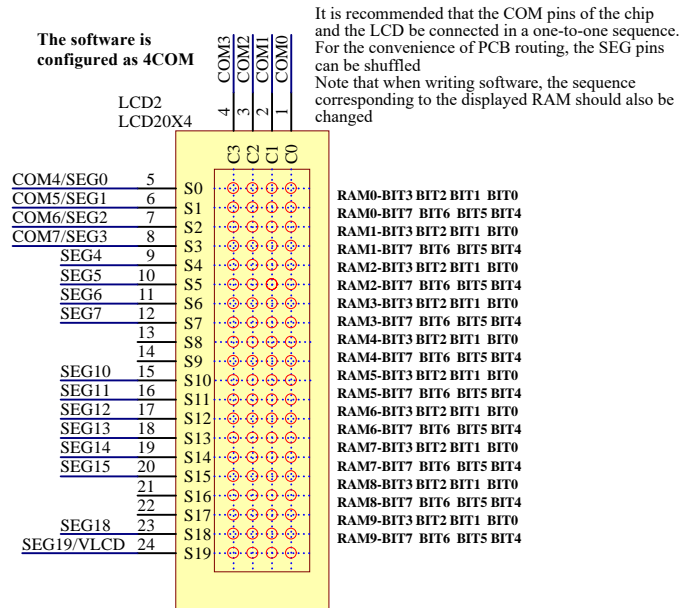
It is recommended that the COM pins of the chip and the LCD be connected in a one-to-one sequence. For the convenience of PCB routing, the SEG pins can be shuffled
Note that when writing software, the sequence corresponding to the displayed RAM should also be changed

The software is configured as 4COM

COM3
COM2
COM1
COM0

LCD2
LCD20X4

4 3 2 1

C3 C2 C1 C0

COM4/SEG0 5 S0 RAM0-BIT3 BIT2 BIT1 BIT0
COM5/SEG1 6 S1 RAM0-BIT7 BIT6 BIT5 BIT4
COM6/SEG2 7 S2 RAM1-BIT3 BIT2 BIT1 BIT0
COM7/SEG3 8 S3 RAM1-BIT7 BIT6 BIT5 BIT4
SEG4 9 S4 RAM2-BIT3 BIT2 BIT1 BIT0
SEG5 10 S5 RAM2-BIT7 BIT6 BIT5 BIT4
SEG6 11 S6 RAM3-BIT3 BIT2 BIT1 BIT0
SEG7 12 S7 RAM3-BIT7 BIT6 BIT5 BIT4
13 S8 RAM4-BIT3 BIT2 BIT1 BIT0
14 S9 RAM4-BIT7 BIT6 BIT5 BIT4
SEG10 15 S10 RAM5-BIT3 BIT2 BIT1 BIT0
SEG11 16 S11 RAM5-BIT7 BIT6 BIT5 BIT4
SEG12 17 S12 RAM6-BIT3 BIT2 BIT1 BIT0
SEG13 18 S13 RAM6-BIT7 BIT6 BIT5 BIT4
SEG14 19 S14 RAM7-BIT3 BIT2 BIT1 BIT0
SEG15 20 S15 RAM7-BIT7 BIT6 BIT5 BIT4
21 S16 RAM8-BIT3 BIT2 BIT1 BIT0
22 S17 RAM8-BIT7 BIT6 BIT5 BIT4
SEG18 23 S18 RAM9-BIT3 BIT2 BIT1 BIT0
SEG19/VLCD 24 S19 RAM9-BIT7 BIT6 BIT5 BIT4